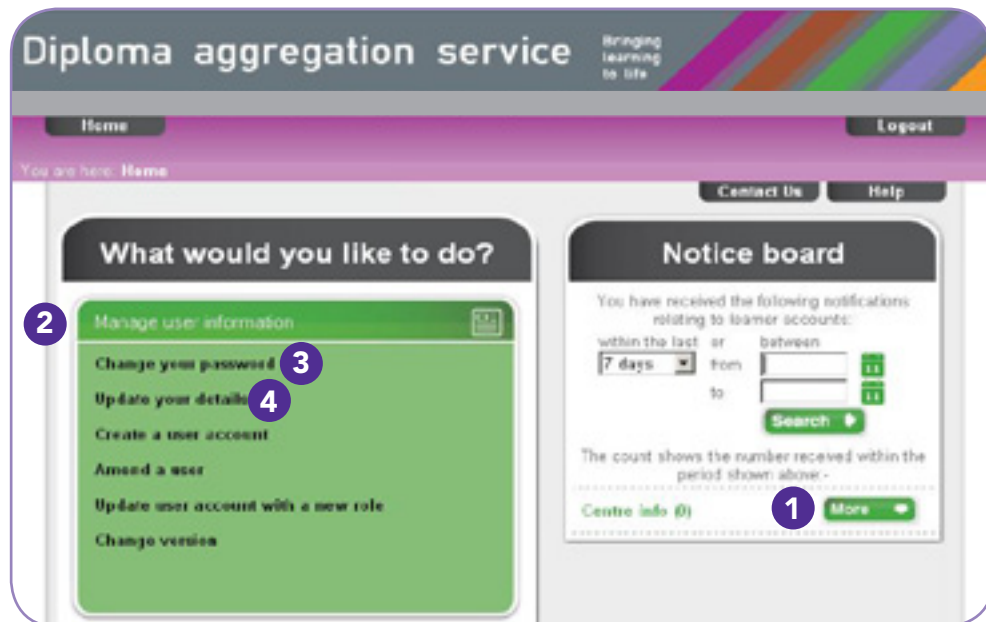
Diploma aggregation service

Bringing learning to life

Home

Logout

You are here: Home

Contact Us

Help

What would you like to do?

2

Manage user information

Change your password 3

Update your details 4

Create a user account

Amend a user

Update user account with a new role

Change version

Notice board

You have received the folowing notifications relating to learner accounts:

within the last

7 days

or

between

from

to

Search

The count shows the number received within the period shown above -

Centre info (0)

1

More